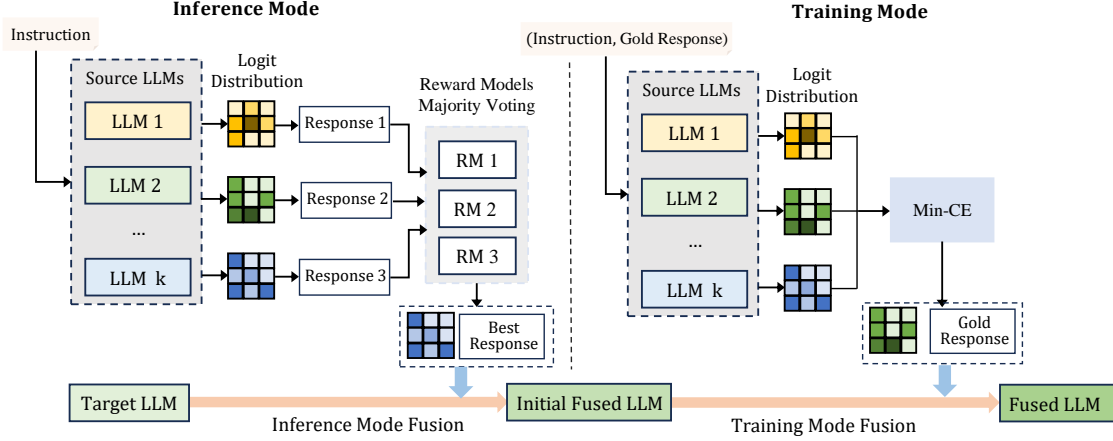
Inference Mode

Instruction

Source LLMs

Logit Distribution

LLM 1

LLM 2

...

LLM k

Response 1

Response 2

Response 3

Reward Models Majority Voting

RM 1

RM 2

RM 3

Best Response

Training Mode

(Instruction, Gold Response)

Source LLMs

Logit Distribution

LLM 1

LLM 2

...

LLM k

Min-CE

Gold Response

Target LLM

Inference Mode Fusion

Initial Fused LLM

Training Mode Fusion

Fused LLM